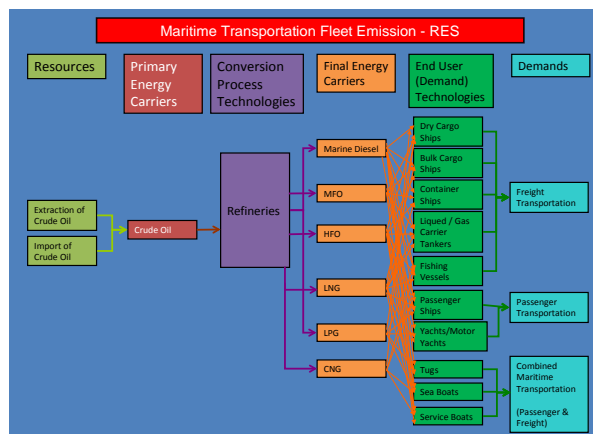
Maritime Transportation Fleet Emission - RES

Resources

Primary Energy Carriers

Conversion Process Technologies

Final Energy Carriers

End User (Demand) Technologies

Demands

Extraction of Crude Oil

Import of Crude Oil

Crude Oil

Refineries

Marine Diesel

MFO

HFO

LNG

LPG

CNG

Dry Cargo Ships

Bulk Cargo Ships

Container Ships

Liqued / Gas Carrier Tankers

Fishing Vessels

Passenger Ships

Yachts/Motor Yachts

Tugs

Sea Boats

Service Boats

Freight Transportation

Passenger Transportation

Combined Maritime Transportation

(Passenger & Freight)